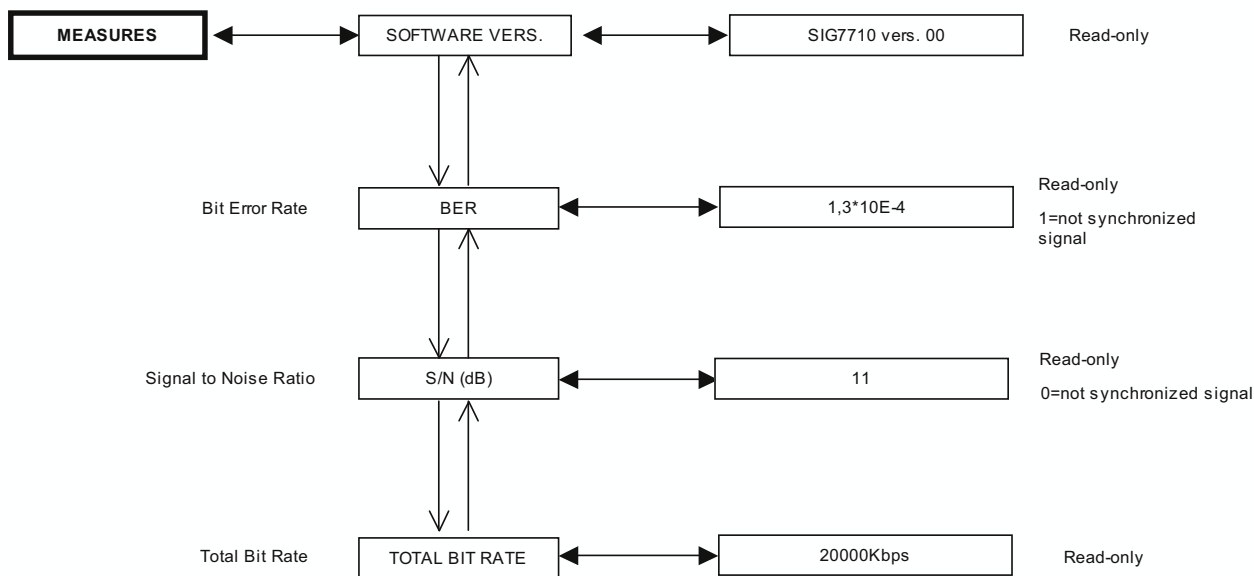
MEASURES

SOFTWARE VERS.

SIG7710 vers. 00

Read-only

Bit Error Rate

BER

1,3*10E-4

Read-only

1=not synchronized signal

Signal to Noise Ratio

S/N (dB)

11

Read-only

0=not synchronized signal

Total Bit Rate

TOTAL BIT RATE

20000Kbps

Read-only